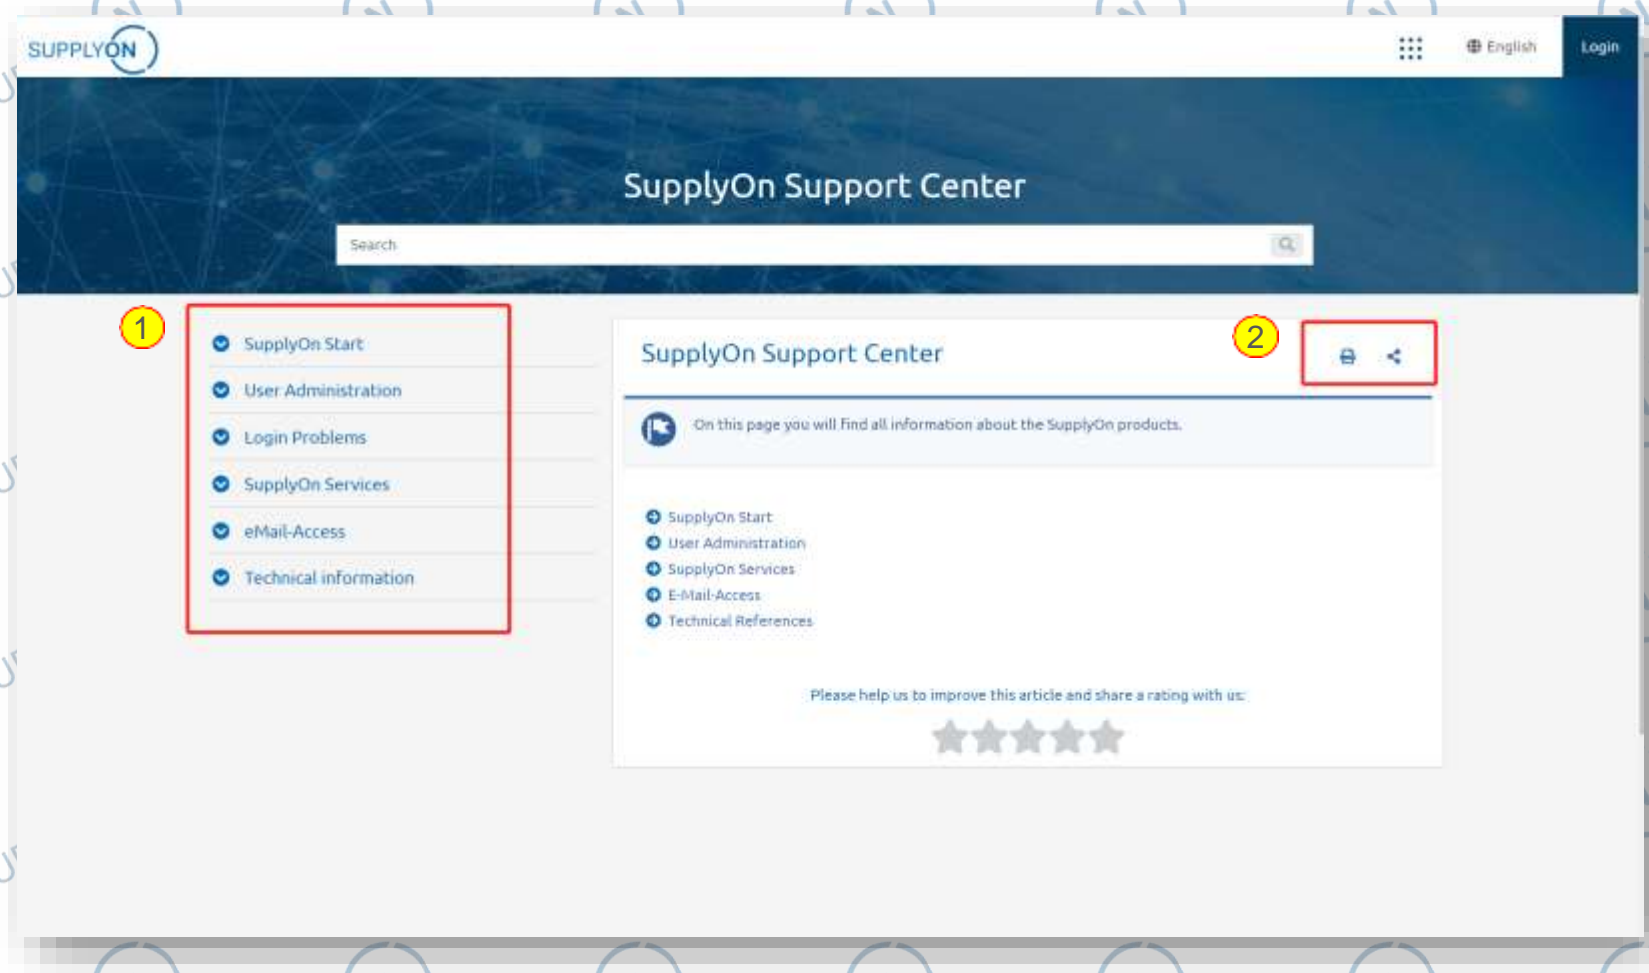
SUPPLYON

English

Login

SupplyOn Support Center

Search

1

SupplyOn Start

User Administration

Login Problems

SupplyOn Services

eMail-Access

Technical information

SupplyOn Support Center

2

On this page you will Find all information about the SupplyOn products.

SupplyOn Start
User Administration
SupplyOn Services
E-Mail-Access
Technical References

Please help us to improve this article and share a rating with us: